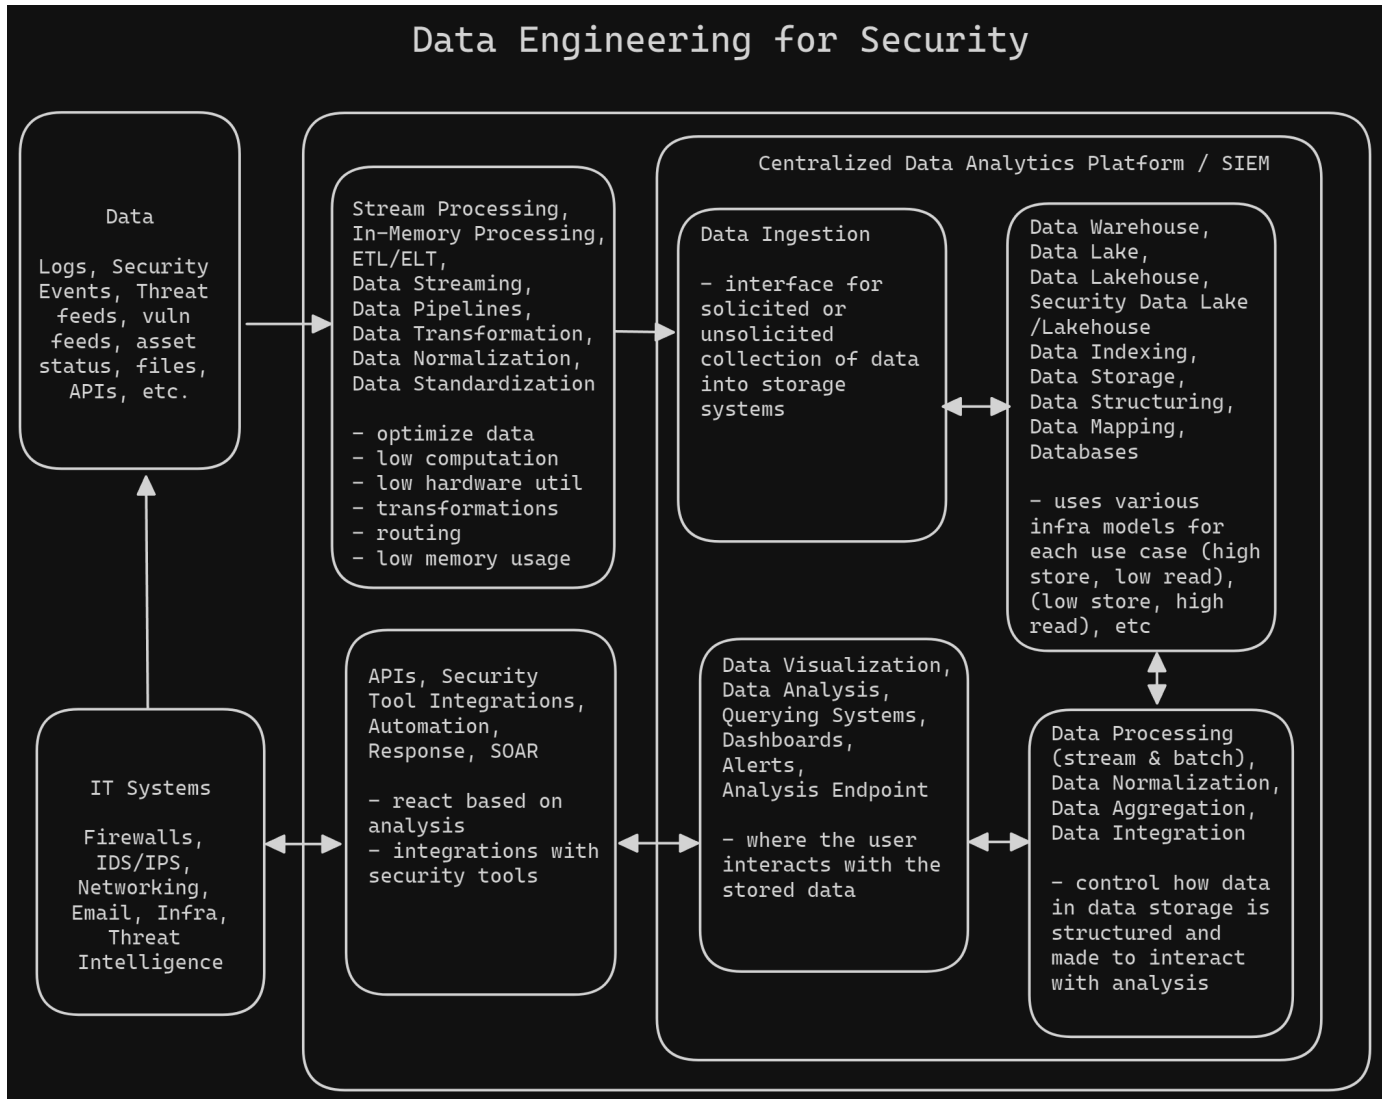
Data Engineering for Security

Data

Logs, Security Events, Threat feeds, vuln feeds, asset status, files, APIs, etc.

Stream Processing, In-Memory Processing, ETL/ELT, Data Streaming, Data Pipelines, Data Transformation, Data Normalization, Data Standardization

- optimize data
- low computation
- low hardware util
- transformations
- routing
- low memory usage

Centralized Data Analytics Platform / SIEM

Data Ingestion

- interface for solicited or unsolicited collection of data into storage systems

Data Warehouse, Data Lake, Data Lakehouse, Security Data Lake /Lakehouse
Data Indexing, Data Storage, Data Structuring, Data Mapping, Databases

- uses various infra models for each use case (high store, low read), (low store, high read), etc

IT Systems

Firewalls, IDS/IPS, Networking, Email, Infra, Threat Intelligence

APIs, Security Tool Integrations, Automation, Response, SOAR

- react based on analysis
- integrations with security tools

Data Visualization, Data Analysis, Querying Systems, Dashboards, Alerts, Analysis Endpoint

- where the user interacts with the stored data

Data Processing (stream & batch), Data Normalization, Data Aggregation, Data Integration

- control how data in data storage is structured and made to interact with analysis